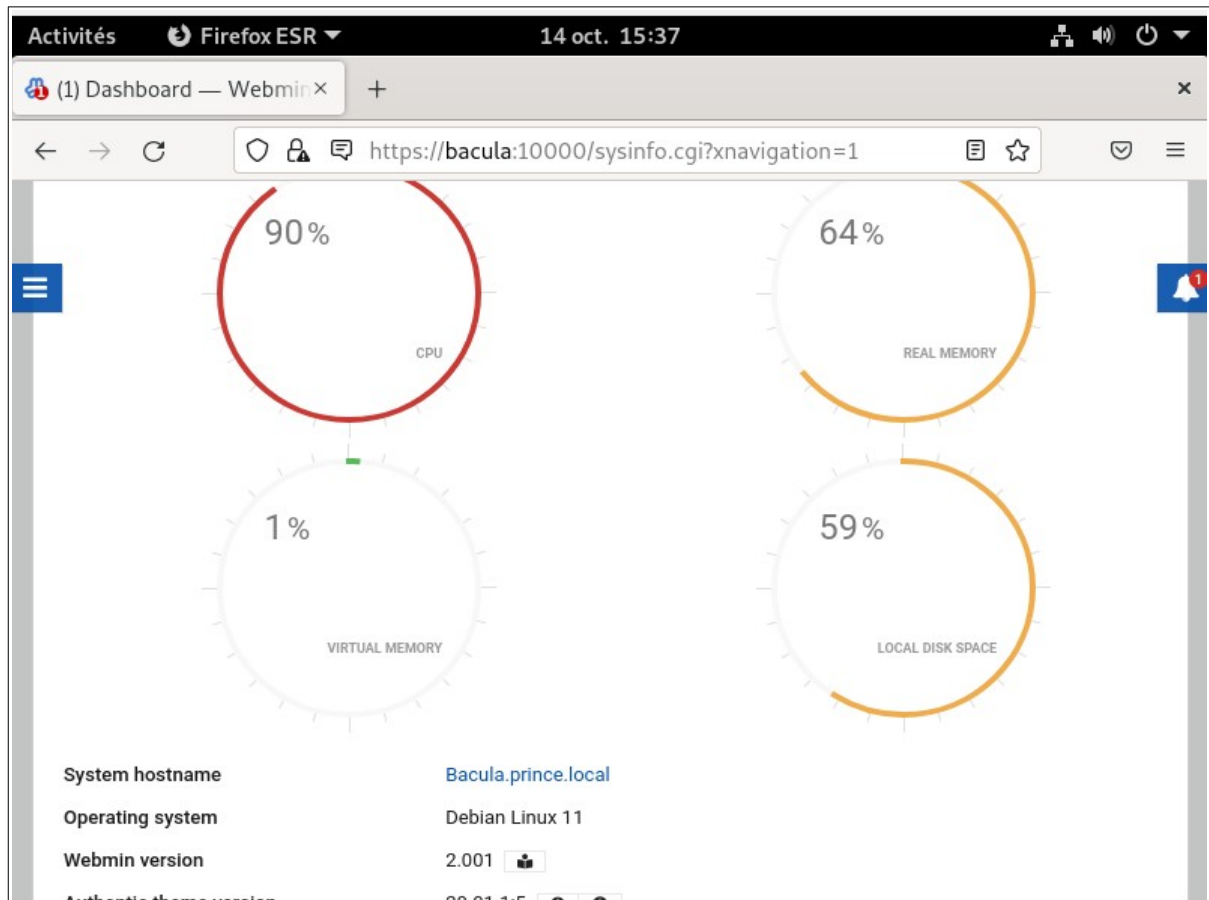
Activités Firefox ESR 14 oct. 15:37

(1) Dashboard — Webmin ×  +  ×

https://bacula:10000/sysinfo.cgi?xnavigation=1

90%
CPU

64%
REAL MEMORY

1

1%
VIRTUAL MEMORY

59%
LOCAL DISK SPACE

| | |
|---|---|
| System hostname | Bacula.prince.local |
| Operating system | Debian Linux 11 |
| Webmin version | 2.001 |
| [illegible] | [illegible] |